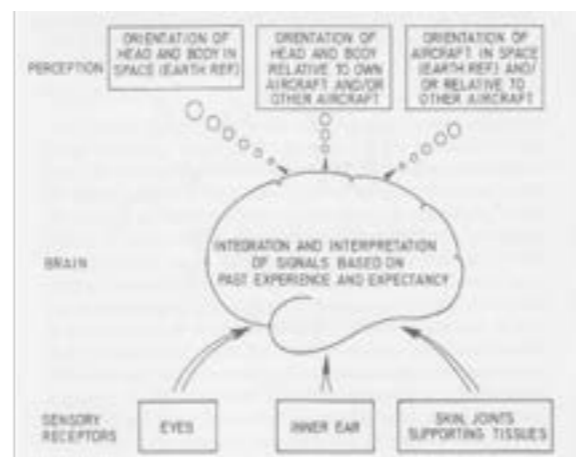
PERCEPTION

ORIENTATION OF HEAD AND BODY IN SPACE (EARTH REF)

ORIENTATION OF HEAD AND BODY RELATIVE TO OWN AIRCRAFT AND/OR OTHER AIRCRAFT

ORIENTATION OF AIRCRAFT IN SPACE (EARTH REF) AND/ OR RELATIVE TO OTHER AIRCRAFT

BRAIN

INTEGRATION AND INTERPRETATION OF SIGNALS BASED ON PAST EXPERIENCE AND EXPECTANCY

SENSORY RECEPTORS

EYES

INNER EAR

SKIN, JOINTS SUPPORTING TISSUES